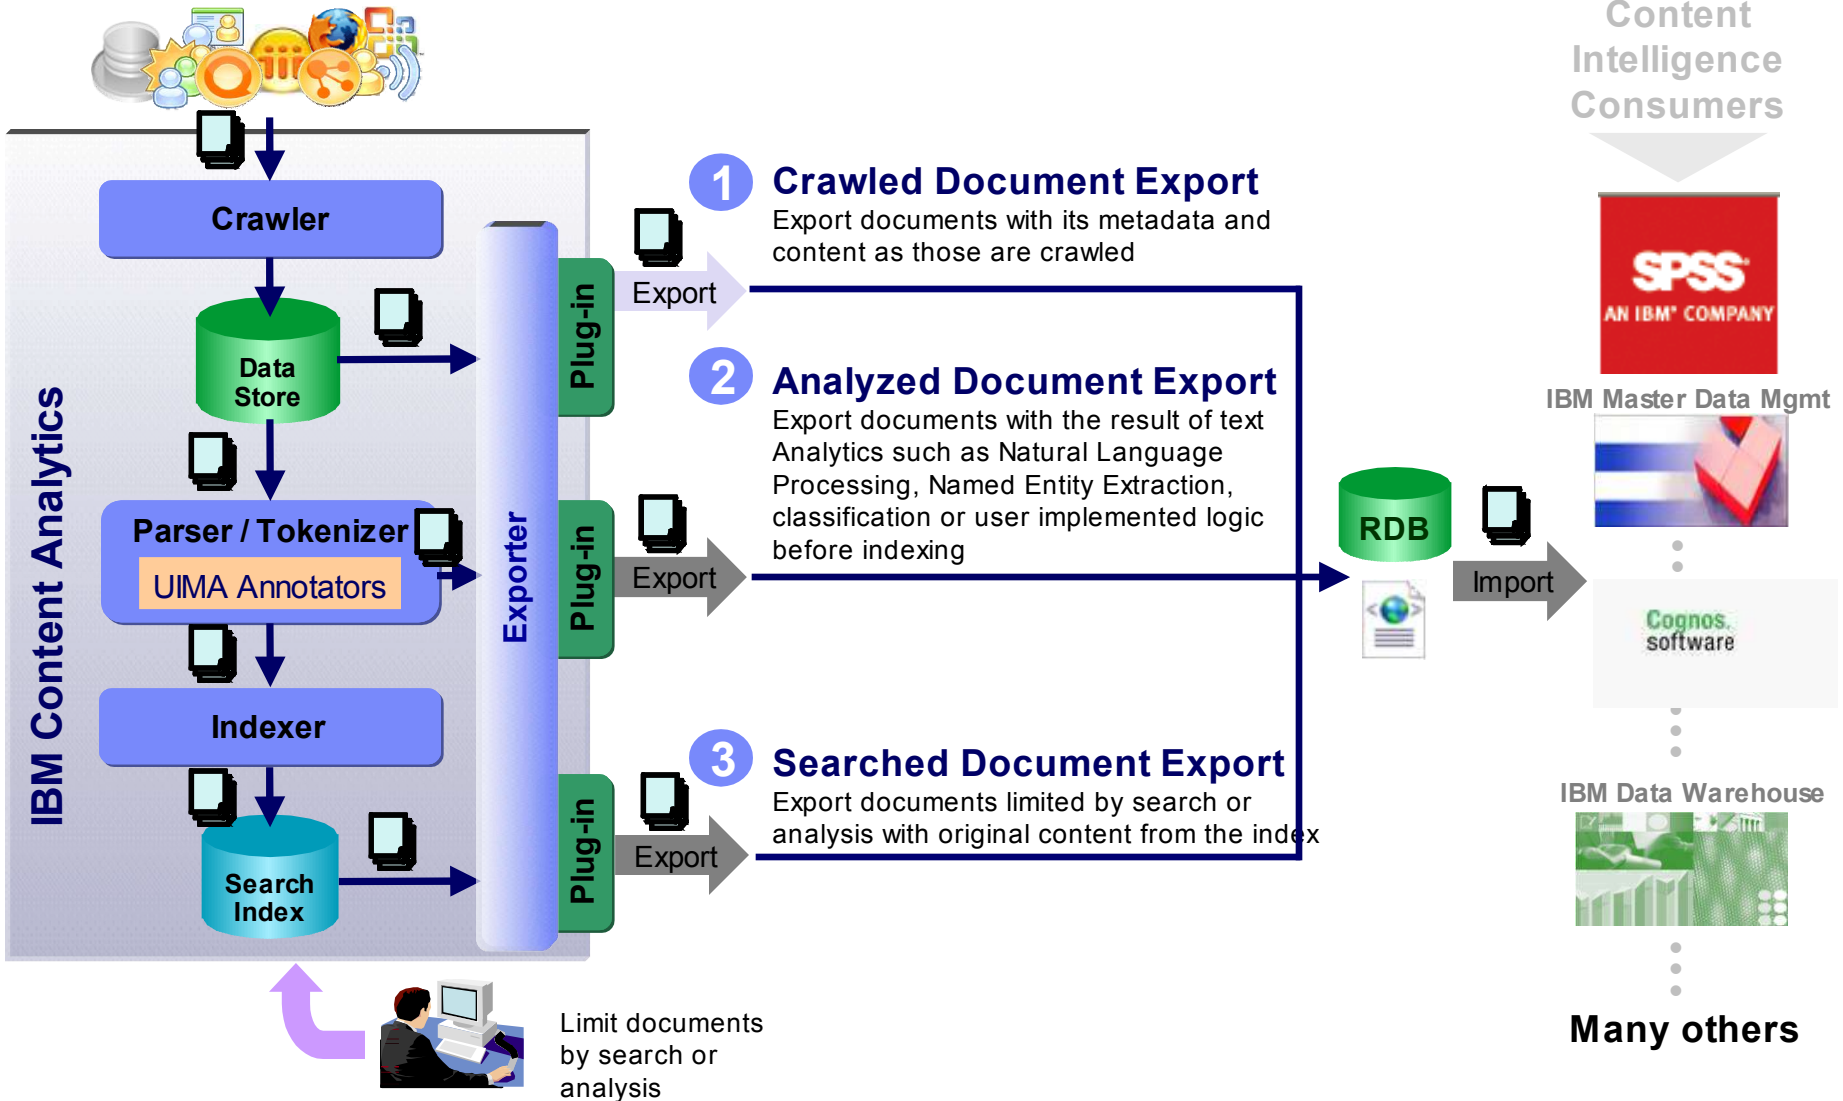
IBM Content Analytics

Crawler

Data Store

Parser / Tokenizer

UIMA Annotators

Indexer

Search Index

Exporter

Plug-in

Plug-in

Plug-in

Export

Export

Export

1 Crawled Document Export
Export documents with its metadata and content as those are crawled

2 Analyzed Document Export
Export documents with the result of text Analytics such as Natural Language Processing, Named Entity Extraction, classification or user implemented logic before indexing

3 Searched Document Export
Export documents limited by search or analysis with original content from the index

RDB

Import

Limit documents by search or analysis

Content Intelligence Consumers

SPSS
AN IBM COMPANY

IBM Master Data Mgmt

Cognos. software

IBM Data Warehouse

Many others